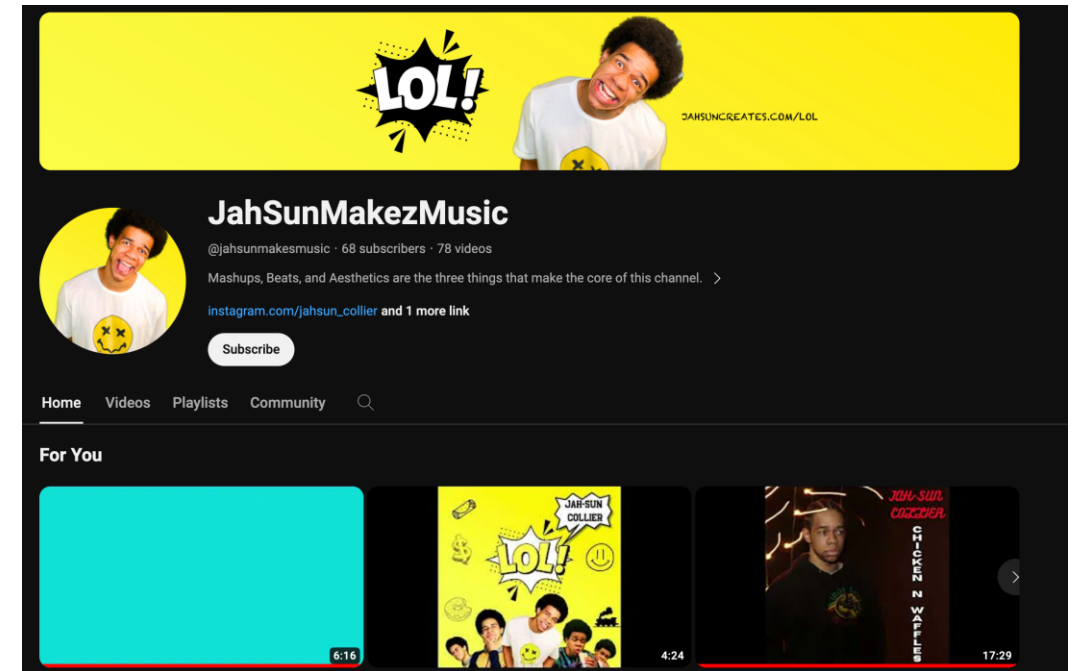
LOL!

JAHSUNCREATES.COM/LOL

JahSunMakezMusic

@jahsunmakesmusic · 68 subscribers · 78 videos

Mashups, Beats, and Aesthetics are the three things that make the core of this channel.

instagram.com/jahsun_collier and 1 more link

Subscribe

Home Videos Playlists Community

For You

6:16

JAH-SUN COLLIER

LOL!

4:24

JAH-SUN COLLIER

CHICKEN N WAFFLES

17:29